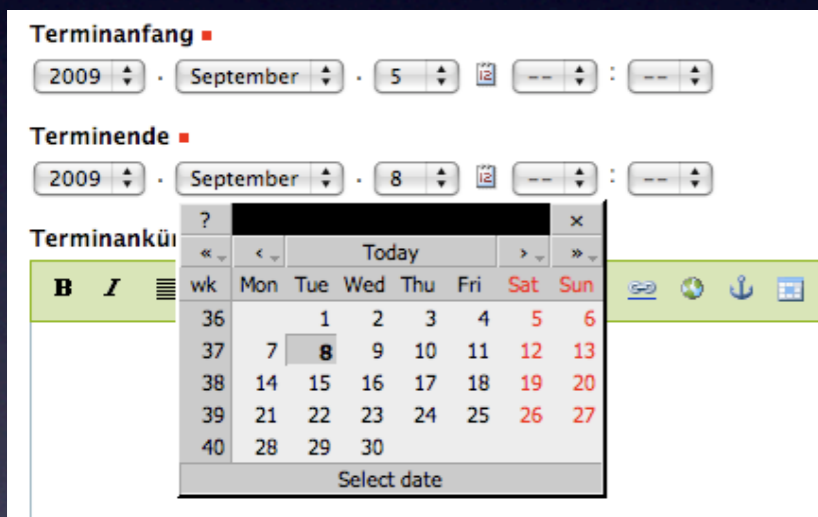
Terminanfang ■

2009 · September · 5 12 -- : --

Terminende ■

2009 · September · 8 12 -- : --

Terminankün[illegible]

B I

| ? | | | | | | | × |
|---|---|---|---|---|---|---|---|
| « | ‹ | Today | | | | › | » |
| wk | Mon | Tue | Wed | Thu | Fri | Sat | Sun |
| 36 | | 1 | 2 | 3 | 4 | 5 | 6 |
| 37 | 7 | 8 | 9 | 10 | 11 | 12 | 13 |
| 38 | 14 | 15 | 16 | 17 | 18 | 19 | 20 |
| 39 | 21 | 22 | 23 | 24 | 25 | 26 | 27 |
| 40 | 28 | 29 | 30 | | | | |

Select date